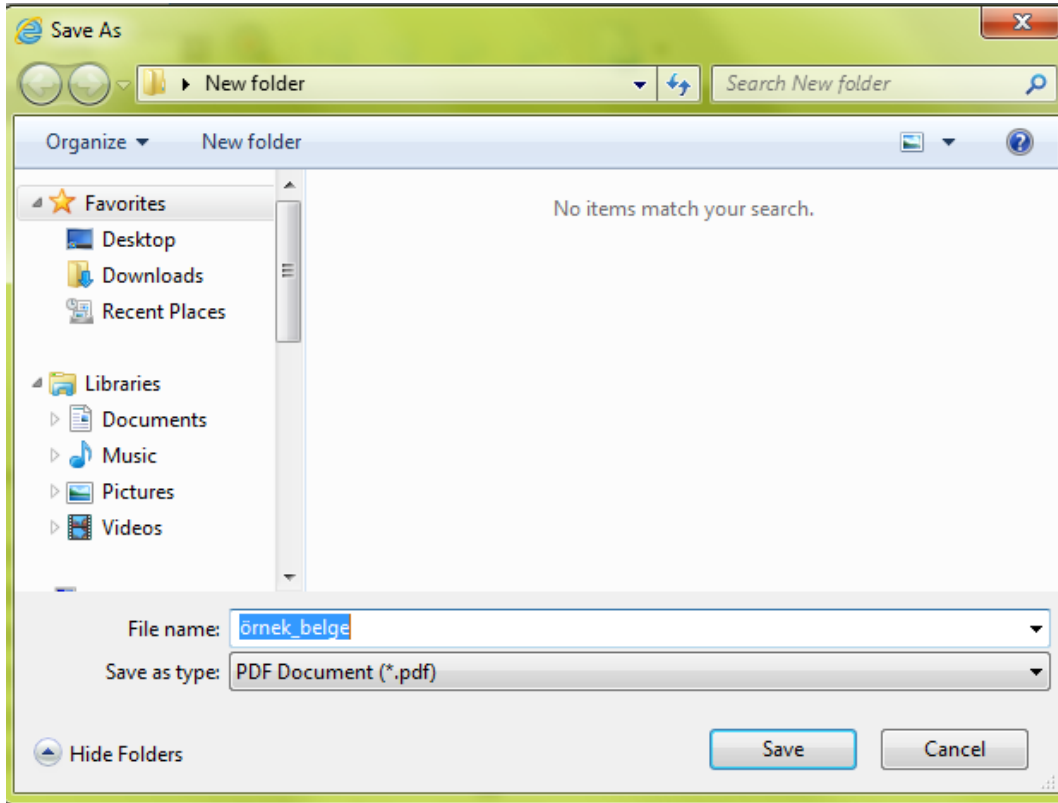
Save As

New folder

Search New folder

Organize ▾

New folder

Favorites

Desktop

Downloads

Recent Places

Libraries

Documents

Music

Pictures

Videos

No items match your search.

File name: örnek_belge

Save as type: PDF Document (*.pdf)

Hide Folders

Save

Cancel